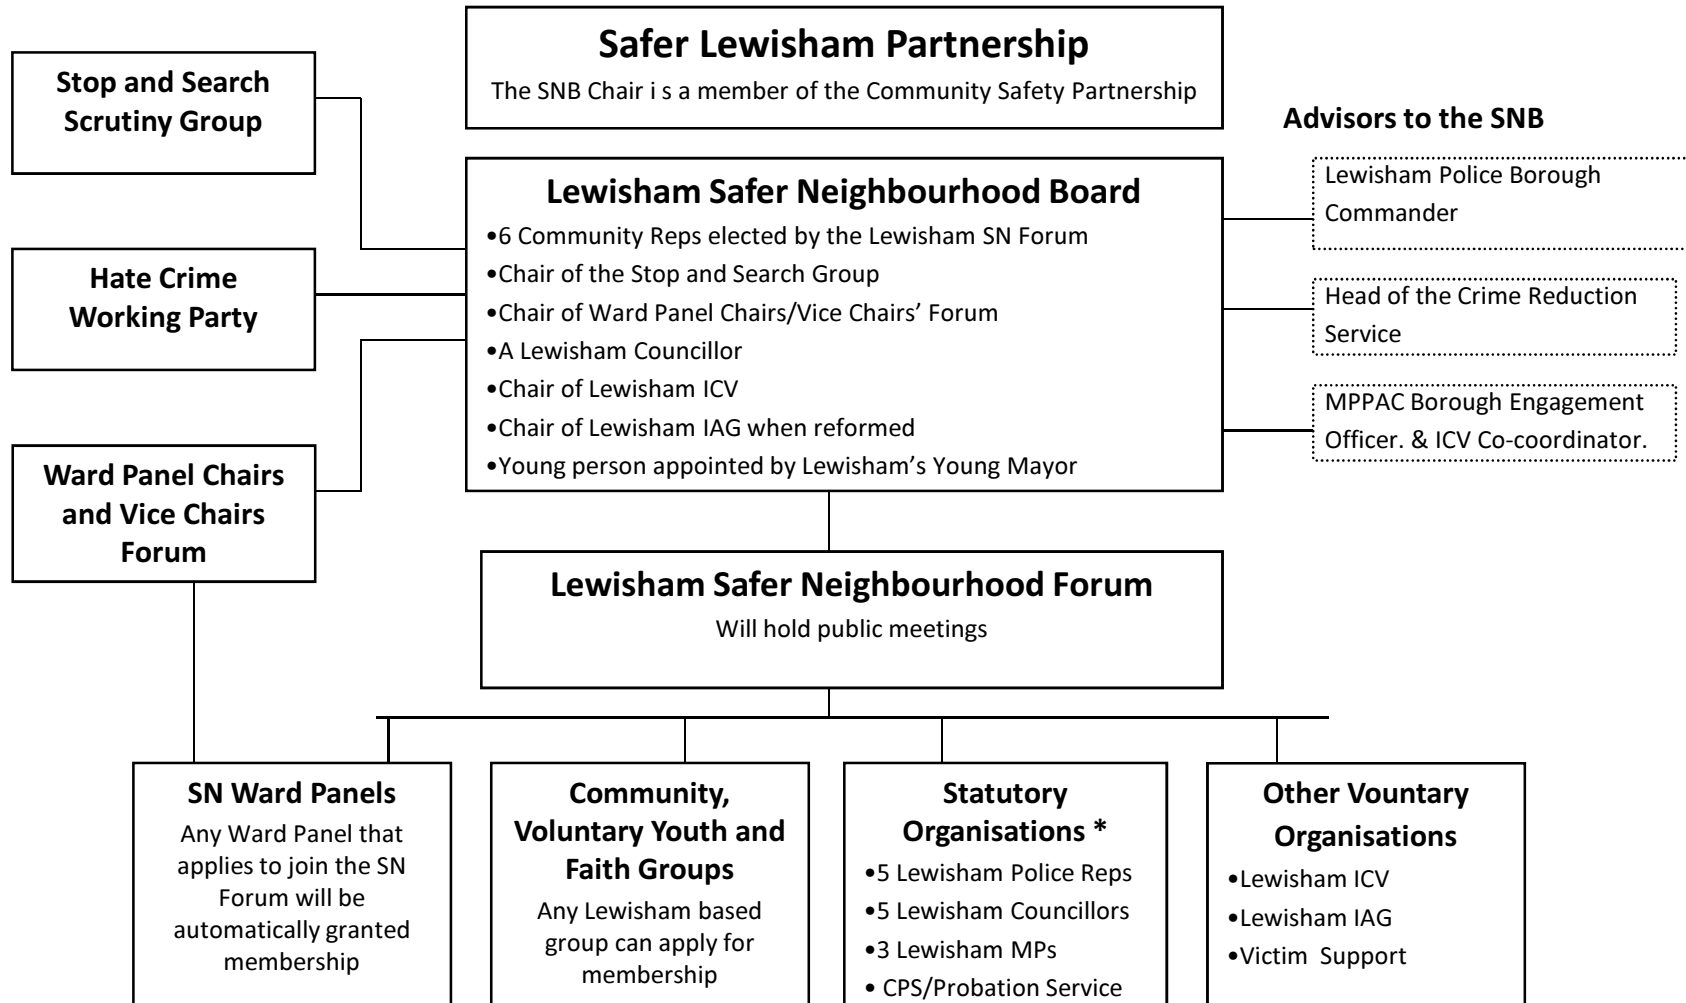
Stop and Search Scrutiny Group

Safer Lewisham Partnership
The SNB Chair i s a member of the Community Safety Partnership

Advisors to the SNB

Hate Crime Working Party

Lewisham Safer Neighbourhood Board
•6 Community Reps elected by the Lewisham SN Forum
•Chair of the Stop and Search Group
•Chair of Ward Panel Chairs/Vice Chairs' Forum
•A Lewisham Councillor
•Chair of Lewisham ICV
•Chair of Lewisham IAG when reformed
•Young person appointed by Lewisham's Young Mayor

Lewisham Police Borough Commander

Head of the Crime Reduction Service

MPPAC Borough Engagement Officer. & ICV Co-coordinator.

Ward Panel Chairs and Vice Chairs Forum

Lewisham Safer Neighbourhood Forum
Will hold public meetings

SN Ward Panels
Any Ward Panel that applies to join the SN Forum will be automatically granted membership

Community, Voluntary Youth and Faith Groups
Any Lewisham based group can apply for membership

Statutory Organisations *
•5 Lewisham Police Reps
•5 Lewisham Councillors
•3 Lewisham MPs
• CPS/Probation Service

Other Vountary Organisations
•Lewisham ICV
•Lewisham IAG
•Victim Support